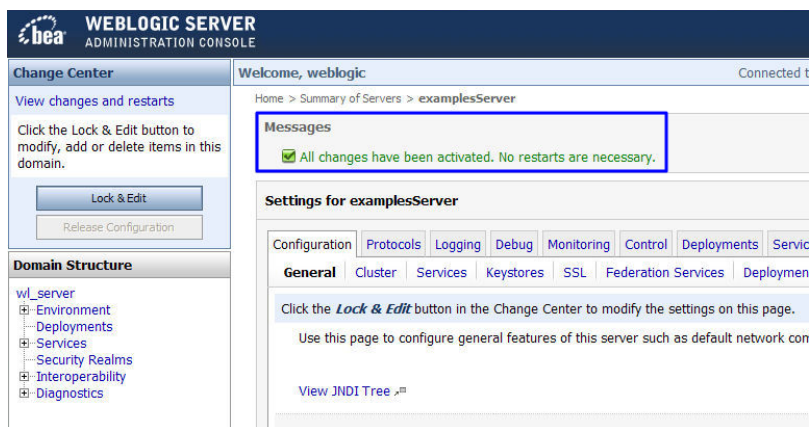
bea WEBLOGIC SERVER
ADMINISTRATION CONSOLE

Change Center

View changes and restarts

Click the Lock & Edit button to modify, add or delete items in this domain.

Lock & Edit

Release Configuration

Domain Structure

wl_server
⊞ Environment
Deployments
⊞ Services
Security Realms
⊞ Interoperability
⊞ Diagnostics

Welcome, weblogic

Connected t

Home > Summary of Servers > examplesServer

Messages

All changes have been activated. No restarts are necessary.

Settings for examplesServer

| Configuration | Protocols | Logging | Debug | Monitoring | Control | Deployments | Servic |
|---|---|---|---|---|---|---|---|

| General | Cluster | Services | Keystores | SSL | Federation Services | Deploymen |
|---|---|---|---|---|---|---|

Click the Lock & Edit button in the Change Center to modify the settings on this page.

Use this page to configure general features of this server such as default network co

View JNDI Tree